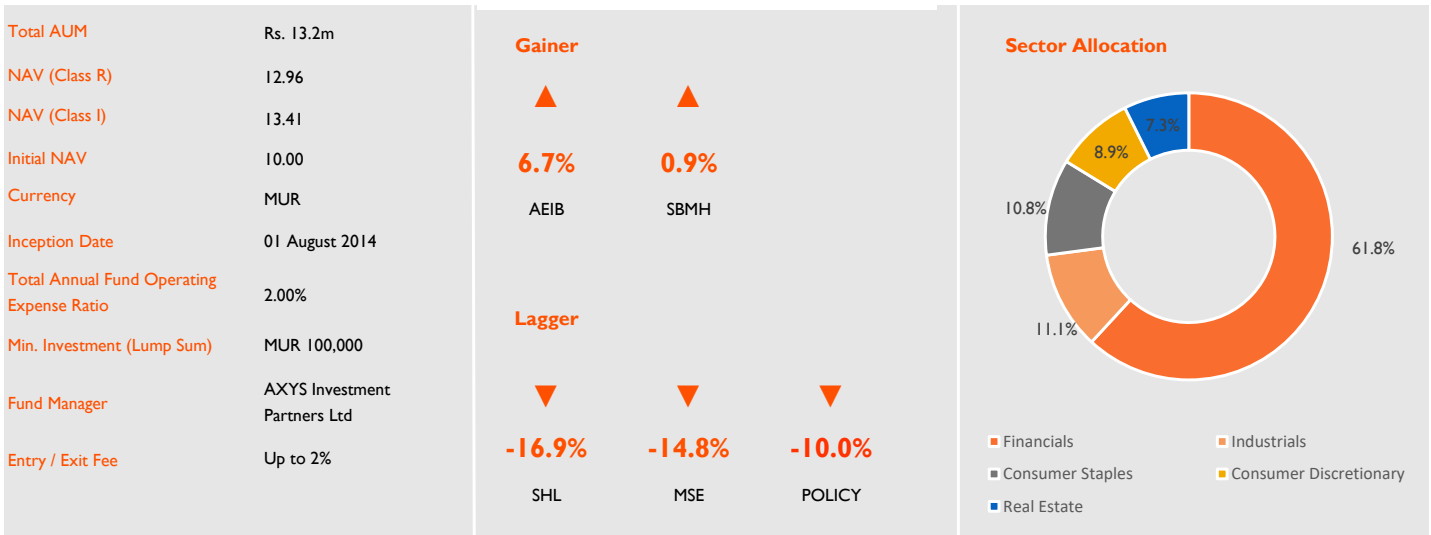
| | |
|---|---|
| Total AUM | Rs. 13.2m |
| NAV (Class R) | 12.96 |
| NAV (Class I) | 13.41 |
| Initial NAV | 10.00 |
| Currency | MUR |
| Inception Date | 01 August 2014 |
| Total Annual Fund Operating Expense Ratio | 2.00% |
| Min. Investment (Lump Sum) | MUR 100,000 |
| Fund Manager | AXYS Investment Partners Ltd |
| Entry / Exit Fee | Up to 2% |

Gainer

▲ 6.7% AEIB

▲ 0.9% SBMH

Lagger

▼ -16.9% SHL

▼ -14.8% MSE

▼ -10.0% POLICY

Sector Allocation

61.8%
11.1%
10.8%
8.9%
7.3%

Financials
Industrials
Consumer Staples
Consumer Discretionary
Real Estate